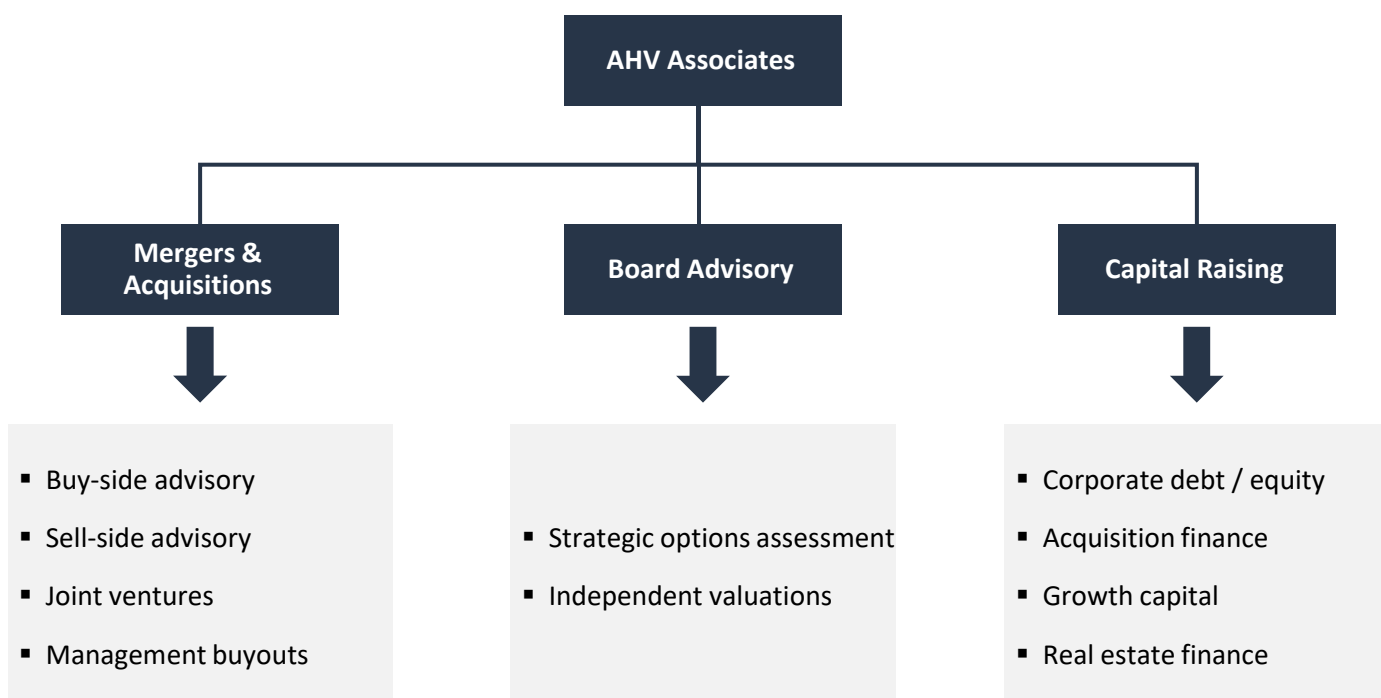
AHV Associates

Mergers & Acquisitions

Board Advisory

Capital Raising

▪ Buy-side advisory
▪ Sell-side advisory
▪ Joint ventures
▪ Management buyouts

▪ Strategic options assessment
▪ Independent valuations

▪ Corporate debt / equity
▪ Acquisition finance
▪ Growth capital
▪ Real estate finance